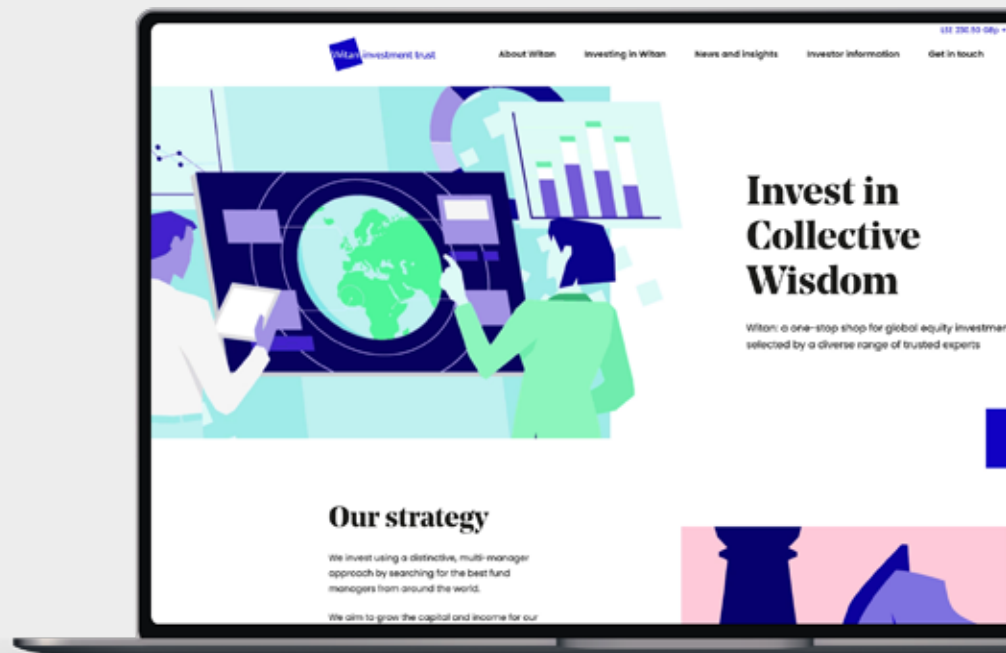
LSE 230.50 GBp +

Witan investment trust

About Witan Investing in Witan News and insights Investor information Get in touch

Invest in Collective Wisdom

Witan: a one-stop shop for global equity investmen selected by a diverse range of trusted experts

Our strategy

We invest using a distinctive, multi-manager approach by searching for the best fund managers from around the world.

We aim to grow the capital and income for our